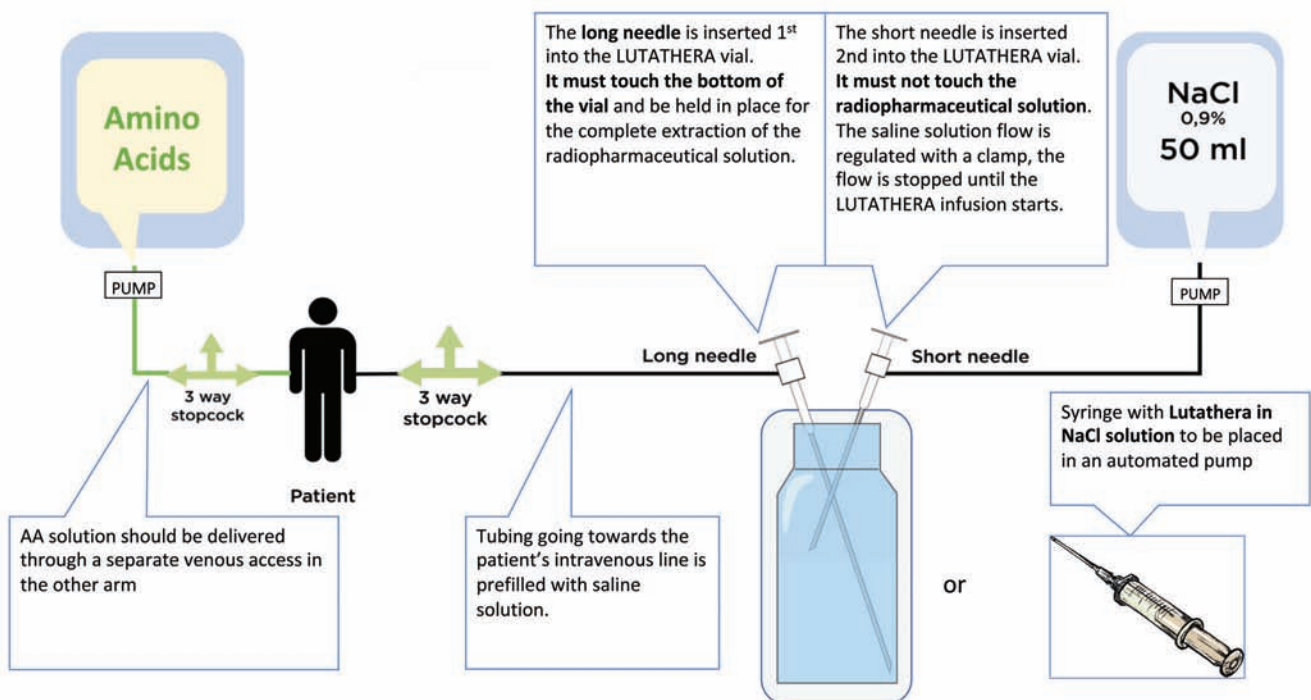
Amino Acids

PUMP

3 way stopcock

Patient

3 way stopcock

The **long needle** is inserted 1$^{st}$ into the LUTATHERA vial. **It must touch the bottom of the vial** and be held in place for the complete extraction of the radiopharmaceutical solution.

The short needle is inserted 2nd into the LUTATHERA vial. **It must not touch the radiopharmaceutical solution**. The saline solution flow is regulated with a clamp, the flow is stopped until the LUTATHERA infusion starts.

NaCl 0,9% 50 ml

PUMP

Long needle

Short needle

Syringe with **Lutathera in NaCl solution** to be placed in an automated pump

AA solution should be delivered through a separate venous access in the other arm

Tubing going towards the patient's intravenous line is prefilled with saline solution.

or